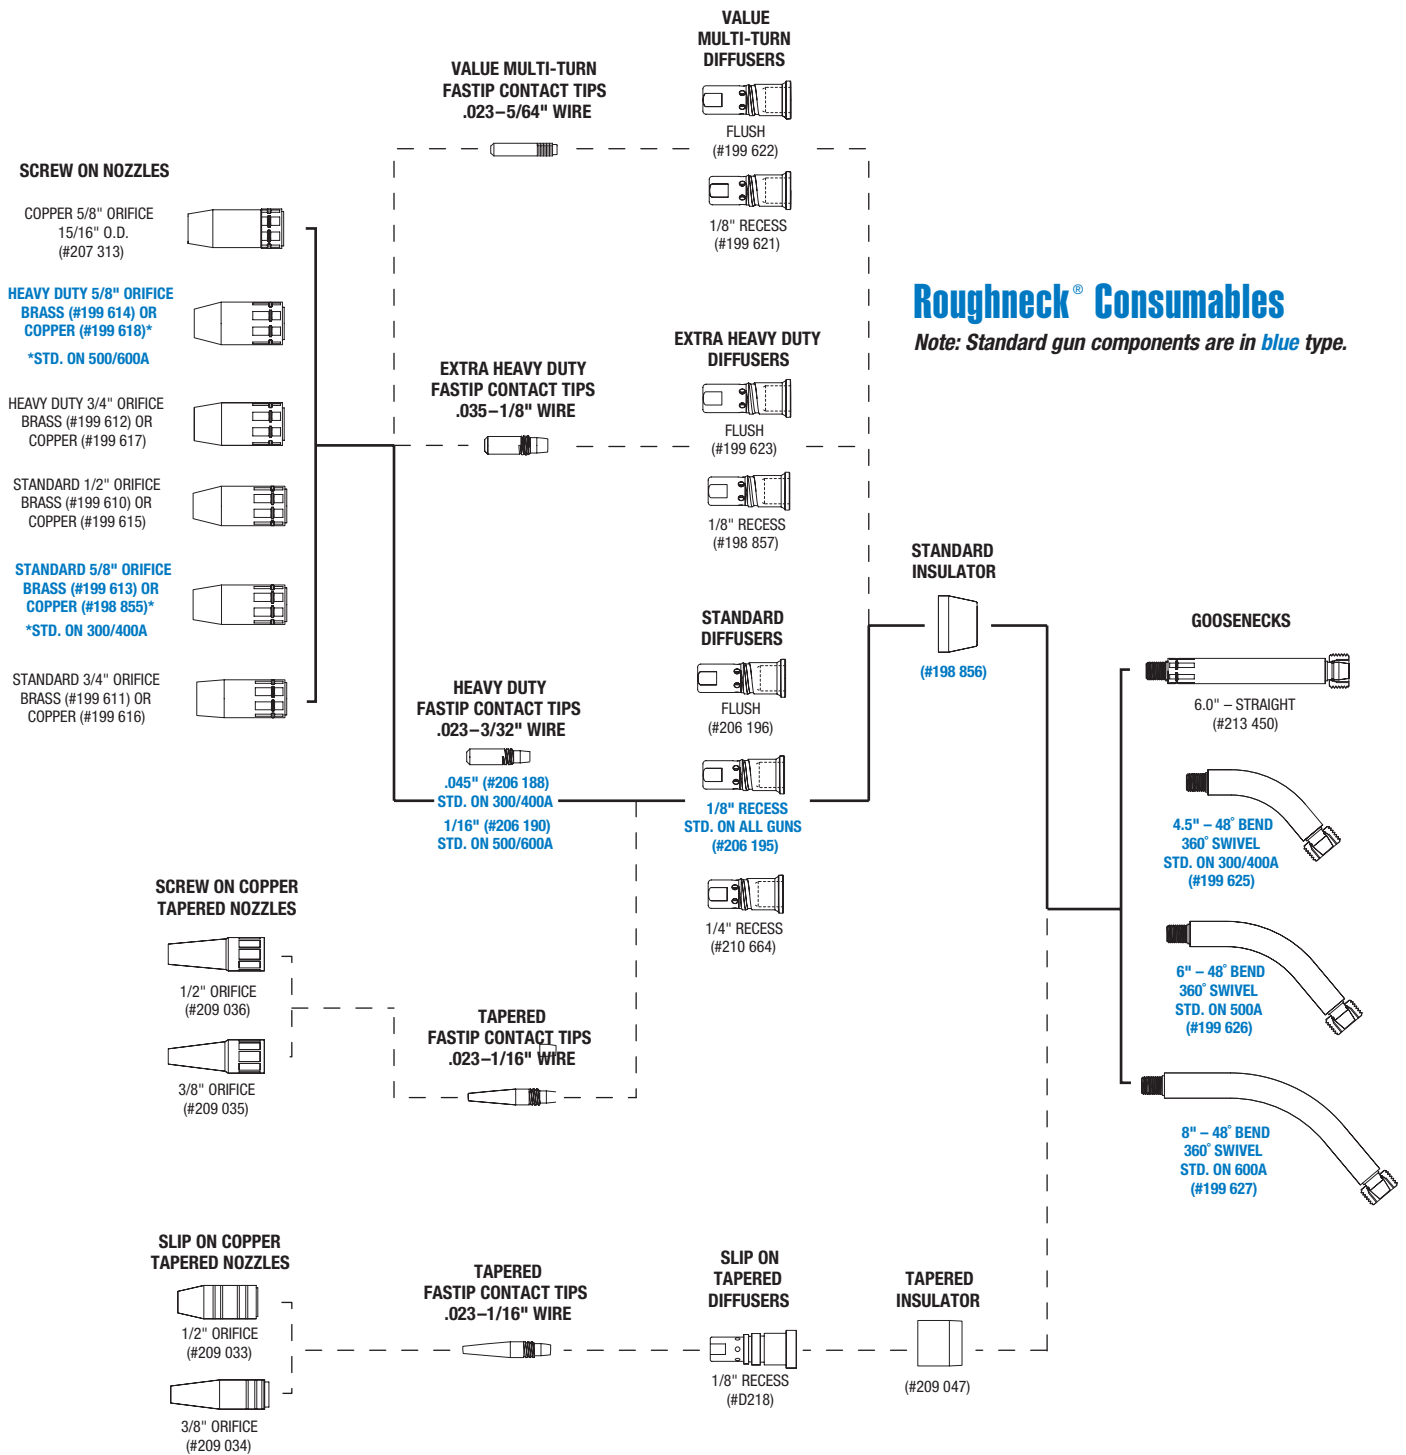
Roughneck® Consumables
Note: Standard gun components are in blue type.

SCREW ON NOZZLES

COPPER 5/8" ORIFICE 15/16" O.D. (#207 313)

HEAVY DUTY 5/8" ORIFICE BRASS (#199 614) OR COPPER (#199 618)*

*STD. ON 500/600A

HEAVY DUTY 3/4" ORIFICE BRASS (#199 612) OR COPPER (#199 617)

STANDARD 1/2" ORIFICE BRASS (#199 610) OR COPPER (#199 615)

STANDARD 5/8" ORIFICE BRASS (#199 613) OR COPPER (#198 855)*

*STD. ON 300/400A

STANDARD 3/4" ORIFICE BRASS (#199 611) OR COPPER (#199 616)

VALUE MULTI-TURN FASTIP CONTACT TIPS .023–5/64" WIRE

VALUE MULTI-TURN DIFFUSERS

FLUSH (#199 622)

1/8" RECESS (#199 621)

EXTRA HEAVY DUTY FASTIP CONTACT TIPS .035–1/8" WIRE

EXTRA HEAVY DUTY DIFFUSERS

FLUSH (#199 623)

1/8" RECESS (#198 857)

STANDARD INSULATOR

(#198 856)

STANDARD DIFFUSERS

FLUSH (#206 196)

1/8" RECESS STD. ON ALL GUNS (#206 195)

1/4" RECESS (#210 664)

HEAVY DUTY FASTIP CONTACT TIPS .023–3/32" WIRE

.045" (#206 188) STD. ON 300/400A

1/16" (#206 190) STD. ON 500/600A

GOOSENECKS

6.0" – STRAIGHT (#213 450)

4.5" – 48° BEND 360° SWIVEL STD. ON 300/400A (#199 625)

6" – 48° BEND 360° SWIVEL STD. ON 500A (#199 626)

8" – 48° BEND 360° SWIVEL STD. ON 600A (#199 627)

SCREW ON COPPER TAPERED NOZZLES

1/2" ORIFICE (#209 036)

3/8" ORIFICE (#209 035)

TAPERED FASTIP CONTACT TIPS .023–1/16" WIRE

SLIP ON COPPER TAPERED NOZZLES

1/2" ORIFICE (#209 033)

3/8" ORIFICE (#209 034)

TAPERED FASTIP CONTACT TIPS .023–1/16" WIRE

SLIP ON TAPERED DIFFUSERS

1/8" RECESS (#D218)

TAPERED INSULATOR

(#209 047)